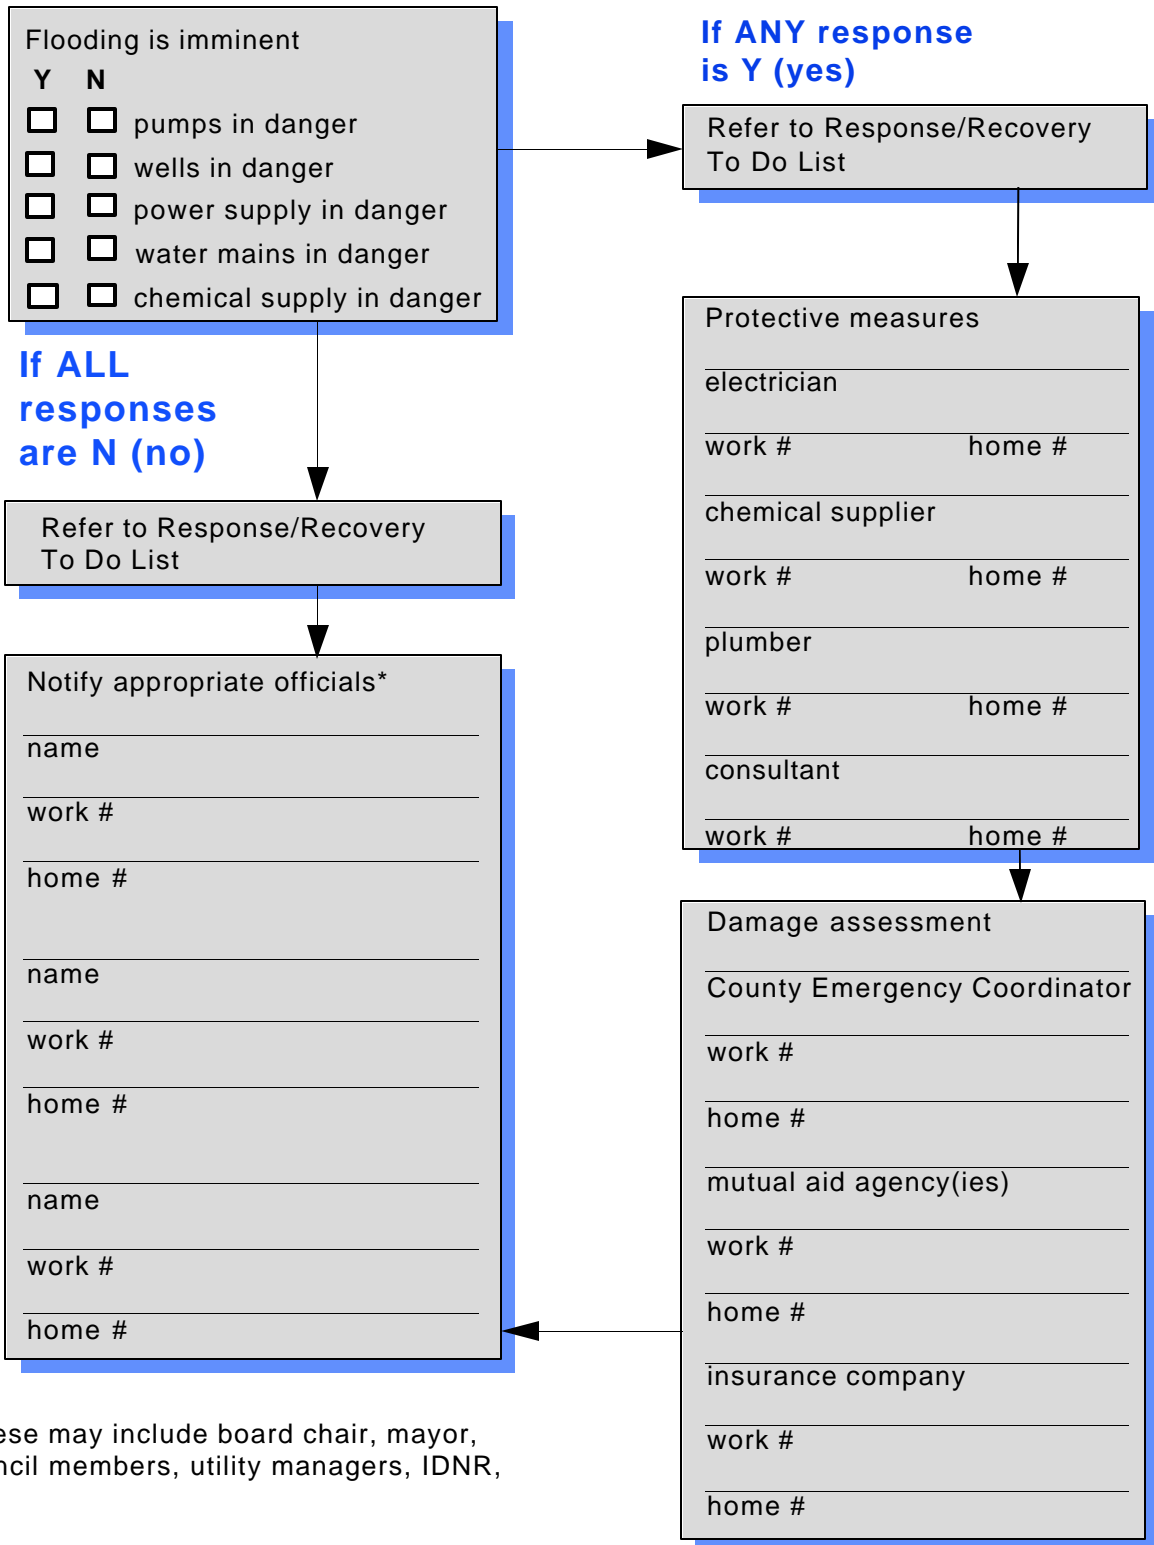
Flooding is imminent

Y N

pumps in danger

wells in danger

power supply in danger

water mains in danger

chemical supply in danger

If ALL responses are N (no)

Refer to Response/Recovery To Do List

Notify appropriate officials*

name

work #

home #

name

work #

home #

name

work #

home #

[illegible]ese may include board chair, mayor, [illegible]ncil members, utility managers, IDNR,

If ANY response is Y (yes)

Refer to Response/Recovery To Do List

Protective measures

electrician

work # home #

chemical supplier

work # home #

plumber

work # home #

consultant

work # home #

Damage assessment

County Emergency Coordinator

work #

home #

mutual aid agency(ies)

work #

home #

insurance company

work #

home #